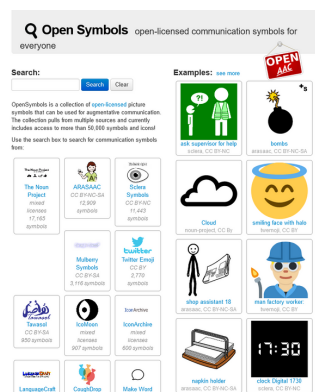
Open Symbols open-licensed communication symbols for everyone

OPEN AAC

Search:

Search Clear

OpenSymbols is a collection of open-licensed picture symbols that can be used for augmentative communication. The collection pulls from multiple sources and currently includes access to more than 50,000 symbols and icons!

Use the search box to search for communication symbols from:

The Noun Project
mixed licenses
17,163 symbols

ARASAAC
CC BY-NC-SA
12,909 symbols

Sclera Symbols
CC BY-NC
11,443 symbols

Mulberry Symbols
CC BY-SA
3,116 symbols

twitter
Twitter Emoji
CC BY
2,770 symbols

Tawasol
CC BY-SA
950 symbols

IcoMoon
mixed licenses
907 symbols

IconArchive
IconArchive
mixed licenses
606 symbols

LanguageCraft

CoughDrop

Make Word

Examples: see more

ask supervisor for help
sclera, CC BY-NC

bombs
arasaac, CC BY-NC-SA

Cloud
noun-project, CC By

smiling face with halo
twemoji, CC BY

shop assistant 18
arasaac, CC BY-NC-SA

man factory worker
twemoji, CC BY

napkin holder
arasaac, CC BY-NC-SA

17:30
clock Digital 1730
sclera, CC BY-NC